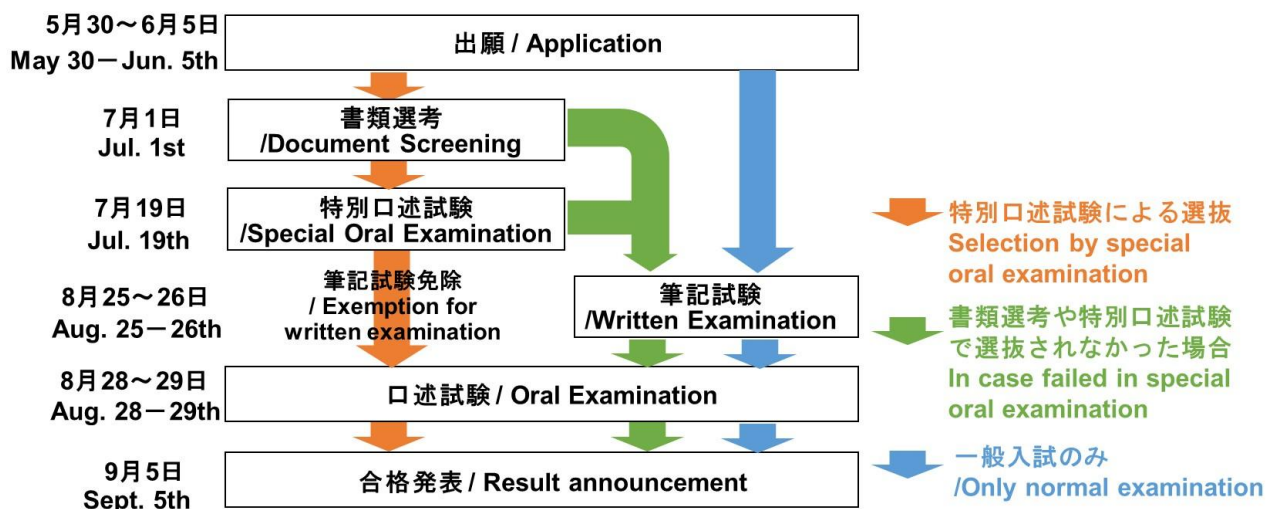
5月30～6月5日
May 30－Jun. 5th

出願 / Application

7月1日
Jul. 1st

書類選考
/Document Screening

7月19日
Jul. 19th

特別口述試験
/Special Oral Examination

8月25～26日
Aug. 25－26th

筆記試験免除
/ Exemption for written examination

筆記試験
/Written Examination

8月28～29日
Aug. 28－29th

口述試験 / Oral Examination

9月5日
Sept. 5th

合格発表 / Result announcement

特別口述試験による選抜
Selection by special oral examination

書類選考や特別口述試験で選抜されなかった場合
In case failed in special oral examination

一般入試のみ
/Only normal examination